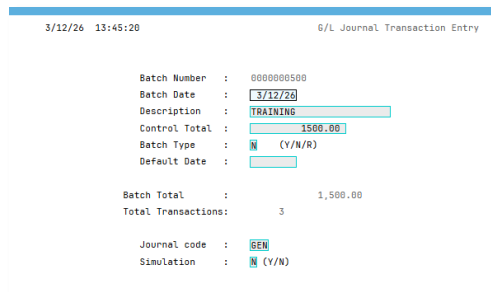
3/12/26 13:45:20

G/L Journal Transaction Entry

Batch Number : 0000000500
Batch Date : 3/12/26
Description : TRAINING
Control Total : 1500.00
Batch Type : N (Y/N/R)
Default Date :

Batch Total : 1,500.00
Total Transactions: 3

Journal code : GEN
Simulation : N (Y/N)